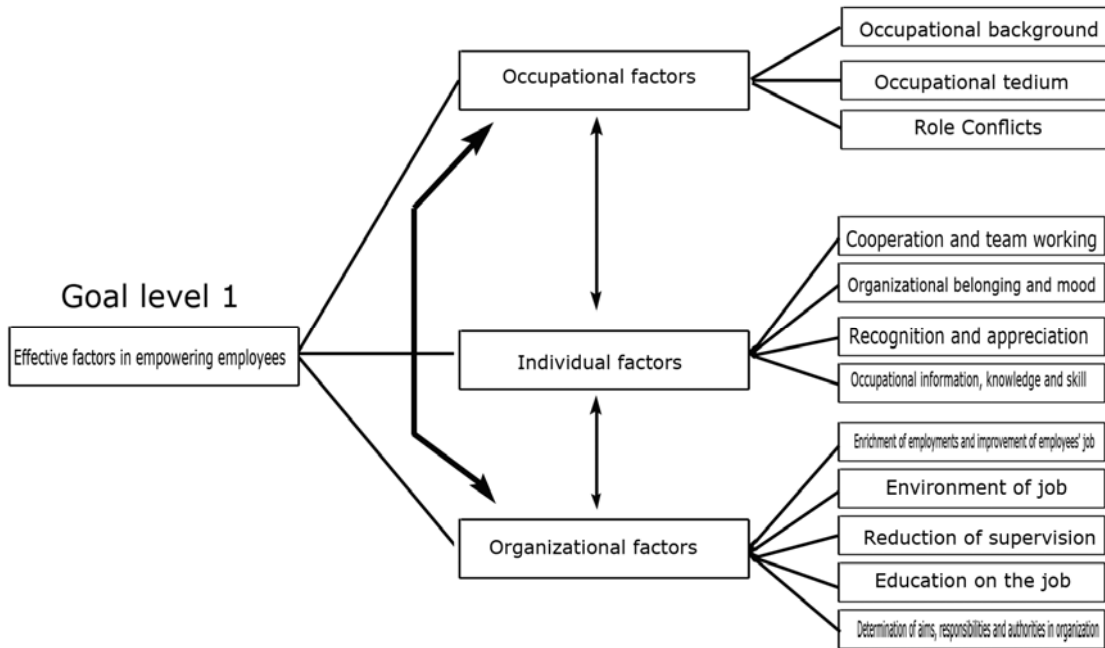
Goal level 1

Effective factors in empowering employees

Occupational factors

Individual factors

Organizational factors

Occupational background

Occupational tedium

Role Conflicts

Cooperation and team working

Organizational belonging and mood

Recognition and appreciation

Occupational information, knowledge and skill

Enrichment of employments and improvement of employees' job

Environment of job

Reduction of supervision

Education on the job

Determination of aims, responsibilities and authorities in organization